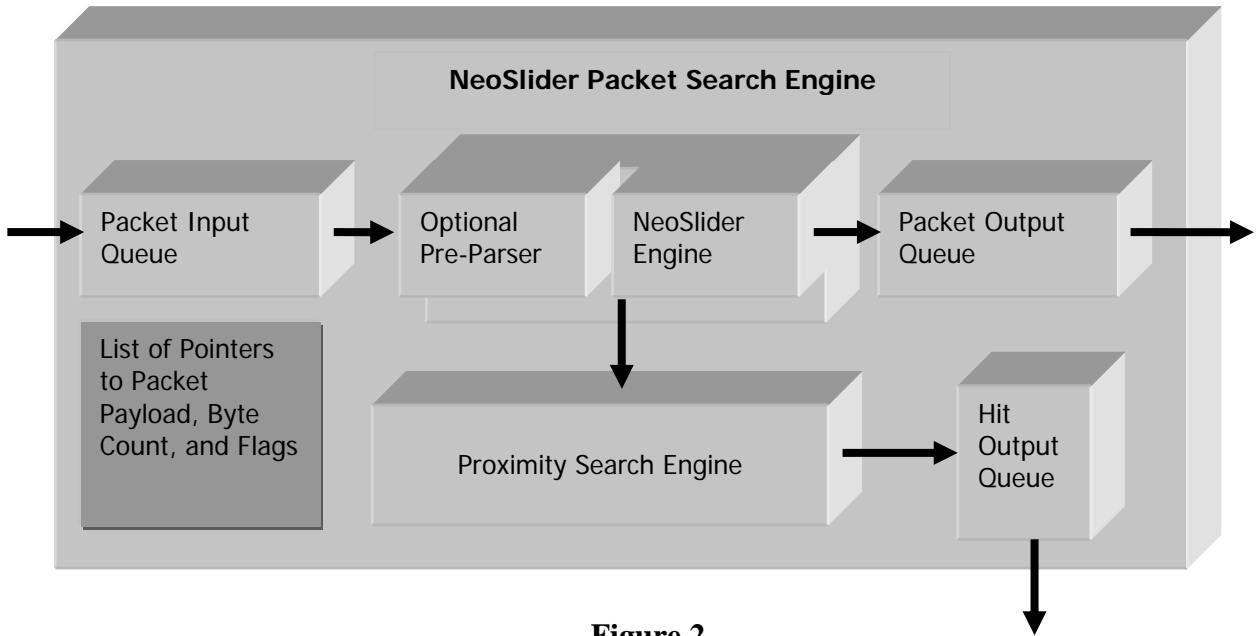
NeoSlider Packet Search Engine

Packet Input Queue

Optional Pre-Parser

NeoSlider Engine

Packet Output Queue

List of Pointers to Packet Payload, Byte Count, and Flags

Proximity Search Engine

Hit Output Queue

Figure 2